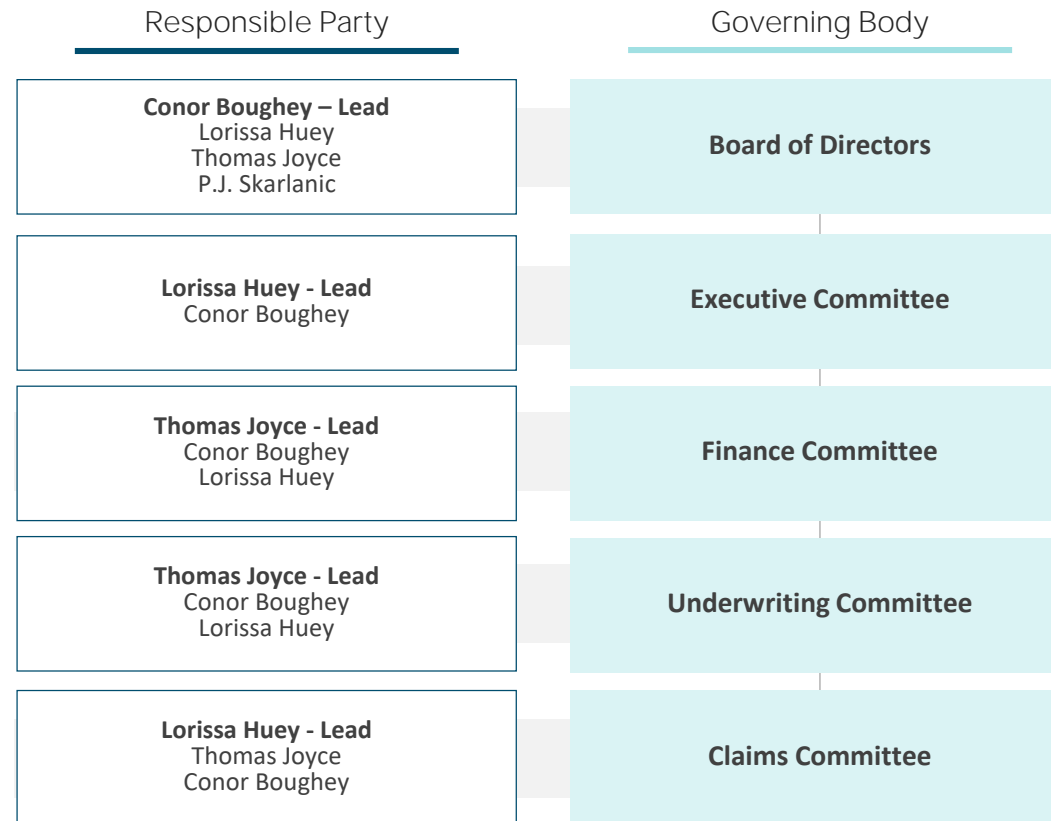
| Responsible Party | Governing Body |
|---|---|
| **Conor Boughey – Lead**<br>Lorissa Huey<br>Thomas Joyce<br>P.J. Skarlanic | **Board of Directors** |
| **Lorissa Huey - Lead**<br>Conor Boughey | **Executive Committee** |
| **Thomas Joyce - Lead**<br>Conor Boughey<br>Lorissa Huey | **Finance Committee** |
| **Thomas Joyce - Lead**<br>Conor Boughey<br>Lorissa Huey | **Underwriting Committee** |
| **Lorissa Huey - Lead**<br>Thomas Joyce<br>Conor Boughey | **Claims Committee** |